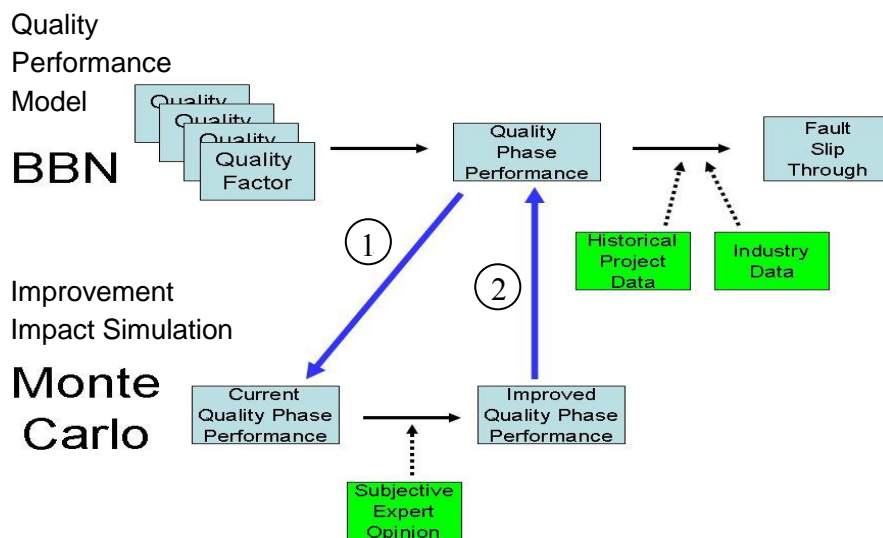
Quality Performance Model

BBN

Quality

Quality

Quality

Quality Factor

Quality Phase Performance

Fault Slip Through

Historical Project Data

Industry Data

1

2

Improvement Impact Simulation

Monte Carlo

Current Quality Phase Performance

Improved Quality Phase Performance

Subjective Expert Opinion